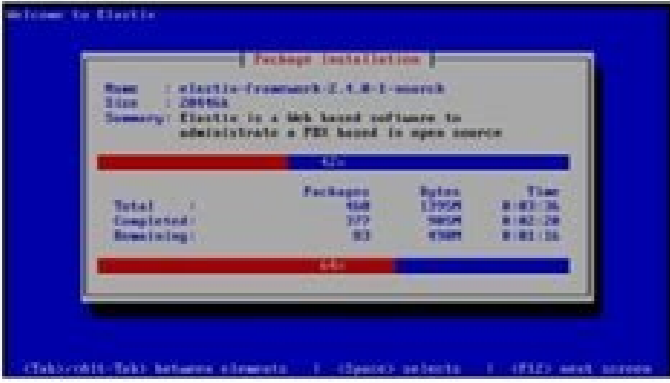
Welcome to Elastix

Package Installation

Name : elastix-framework-2.4.0-1-source
Size : 20496k
Summary: Elastix is a Web based software to administrate a PBX based in open source

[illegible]

| | Packages | Bytes | Time |
|---|---|---|---|
| Total : | 460 | 1395M | 0:03:36 |
| Completed: | 377 | 905M | 0:02:20 |
| Remaining: | 83 | 490M | 0:01:16 |

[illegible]

<Tab>/<Alt-Tab> between elements | <Space> selects | <F12> next screen